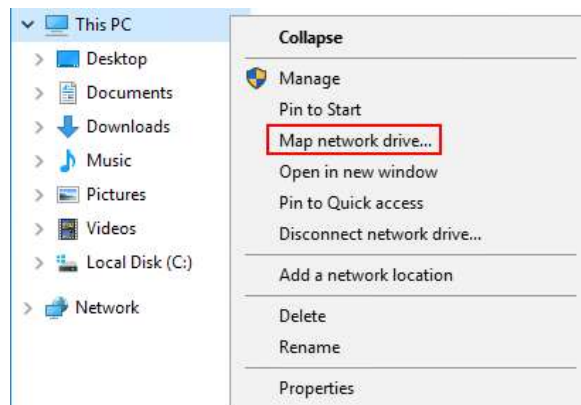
This PC
Desktop
Documents
Downloads
Music
Pictures
Videos
Local Disk (C:)
Network

Collapse
Manage
Pin to Start
Map network drive...
Open in new window
Pin to Quick access
Disconnect network drive...
Add a network location
Delete
Rename
Properties